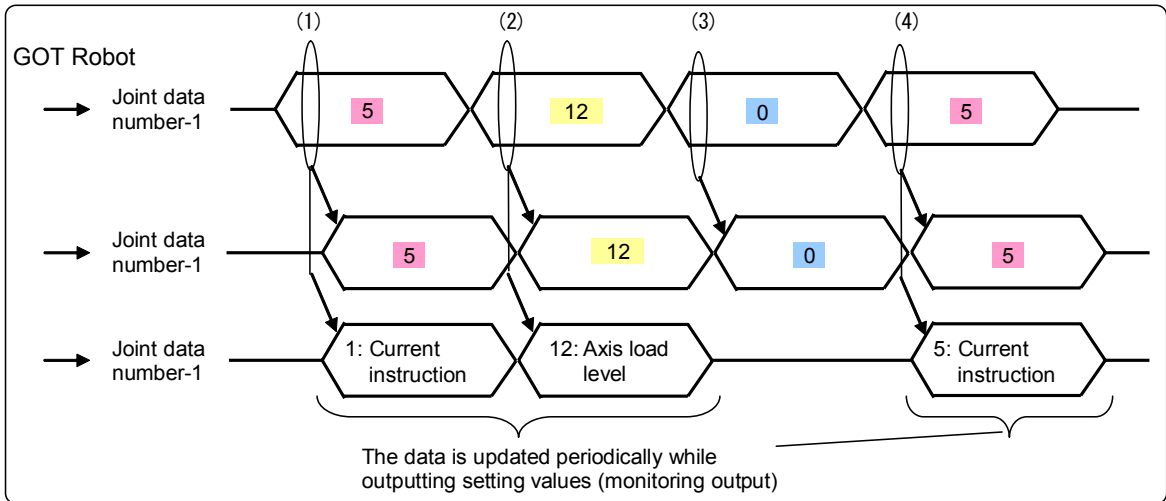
(1)
(2)
(3)
(4)

GOT Robot

Joint data number-1
5
12
0
5

Joint data number-1
5
12
0
5

Joint data number-1
1: Current instruction
12: Axis load level
5: Current instruction

The data is updated periodically while outputting setting values (monitoring output)